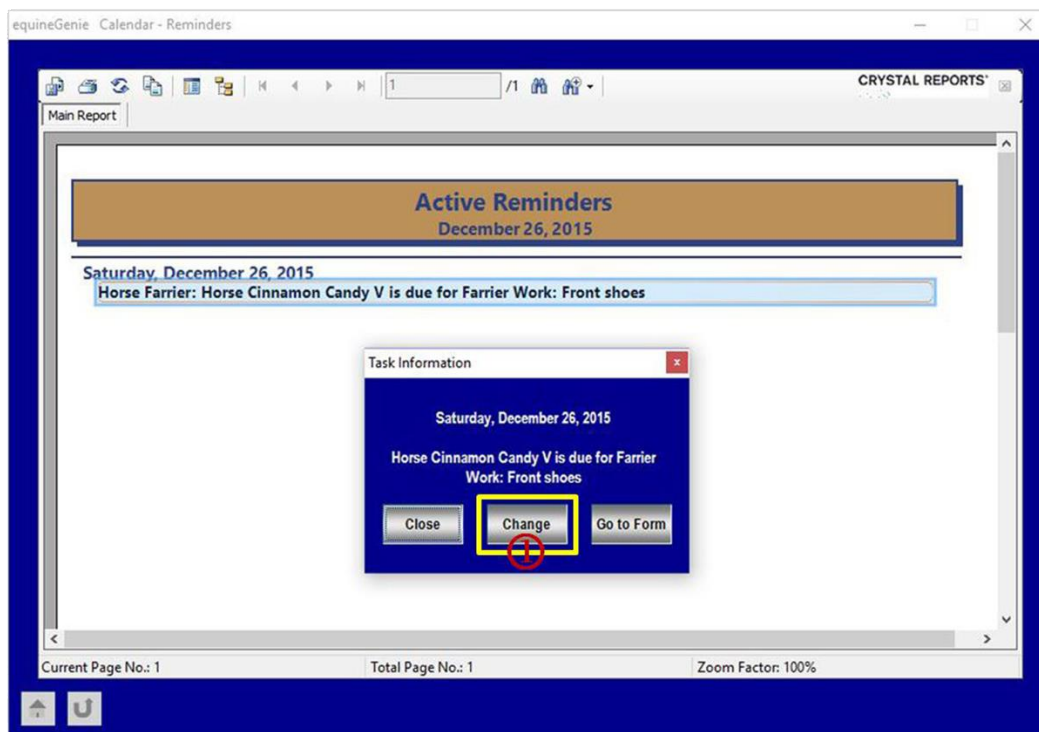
equineGenie Calendar - Reminders

1 /1

CRYSTAL REPORTS

Main Report

Active Reminders
December 26, 2015

Saturday, December 26, 2015
Horse Farrier: Horse Cinnamon Candy V is due for Farrier Work: Front shoes

Task Information

Saturday, December 26, 2015

Horse Cinnamon Candy V is due for Farrier Work: Front shoes

Close

Change

Go to Form

1

Current Page No.: 1

Total Page No.: 1

Zoom Factor: 100%